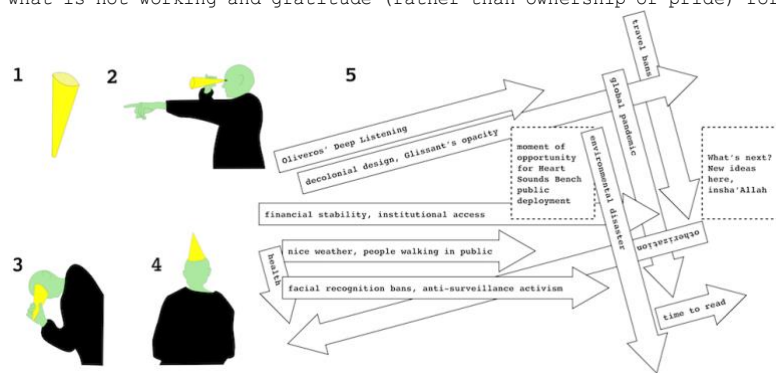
what is not working and gratitude (rather than ownership or pride) for

1

2

3

4

5

Oliveros' Deep Listening

decolonial design, Glissant's opacity

financial stability, institutional access

moment of opportunity for Heart Sounds Bench public deployment

travel bans

global pandemic

environmental disaster

What's next? New ideas here, insha'Allah

otherization

nice weather, people walking in public

health

facial recognition bans, anti-surveillance activism

time to read